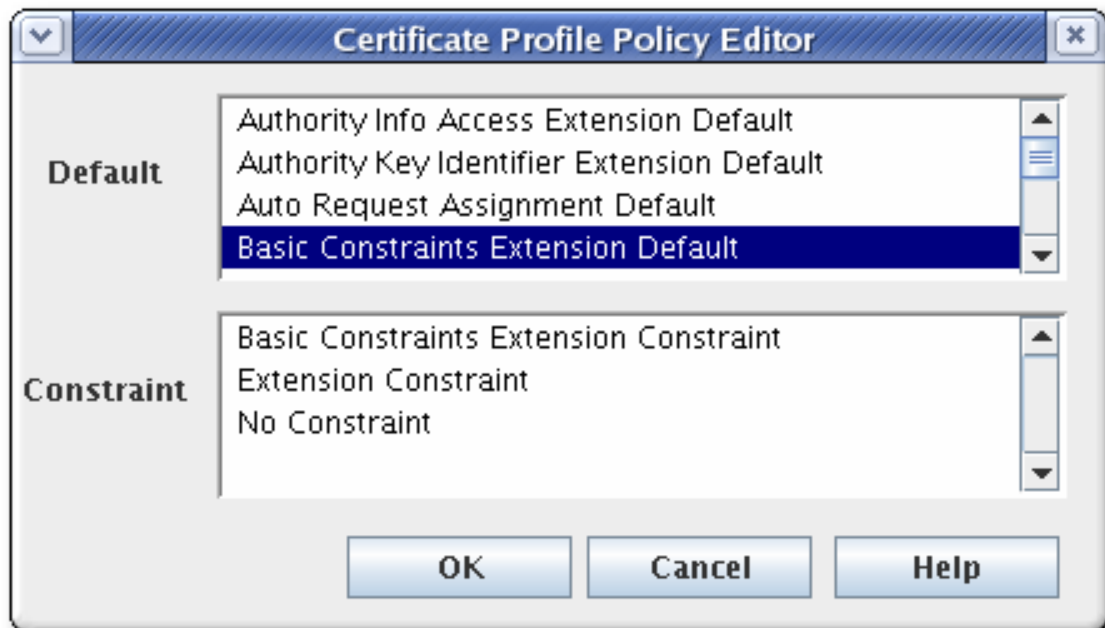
Certificate Profile Policy Editor

Default

Authority Info Access Extension Default
Authority Key Identifier Extension Default
Auto Request Assignment Default
Basic Constraints Extension Default

Constraint

Basic Constraints Extension Constraint
Extension Constraint
No Constraint

OK
Cancel
Help